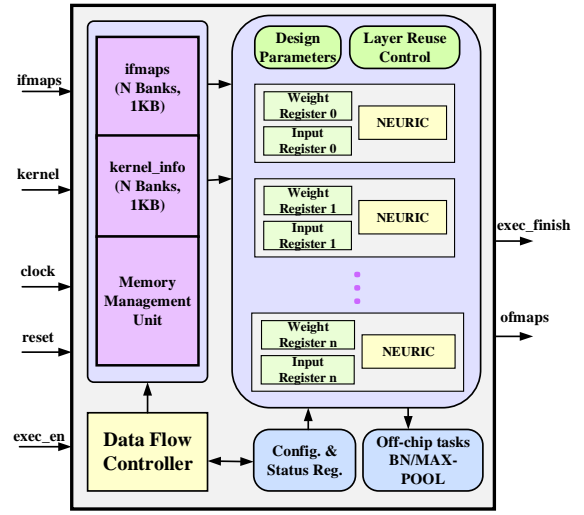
ifmaps

kernel

clock

reset

exec_en

ifmaps (N Banks, 1KB)

kernel_info (N Banks, 1KB)

Memory Management Unit

Design Parameters

Layer Reuse Control

Weight Register 0

Input Register 0

NEURIC

Weight Register 1

Input Register 1

NEURIC

Weight Register n

Input Register n

NEURIC

exec_finish

ofmaps

Data Flow Controller

Config. & Status Reg.

Off-chip tasks BN/MAX-POOL